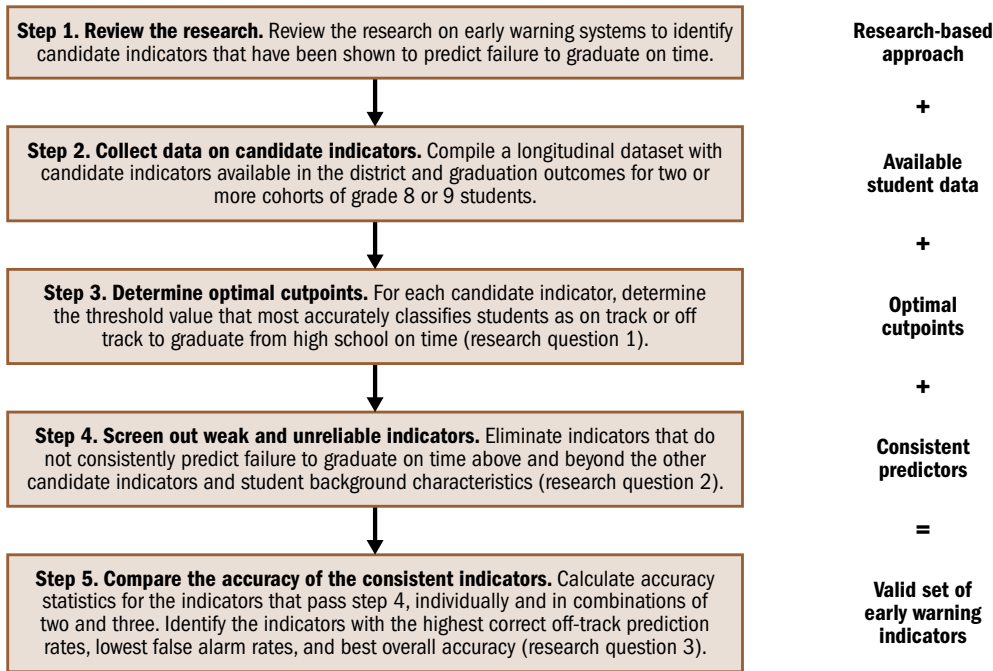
**Step 1. Review the research.** Review the research on early warning systems to identify candidate indicators that have been shown to predict failure to graduate on time.

**Step 2. Collect data on candidate indicators.** Compile a longitudinal dataset with candidate indicators available in the district and graduation outcomes for two or more cohorts of grade 8 or 9 students.

**Step 3. Determine optimal cutpoints.** For each candidate indicator, determine the threshold value that most accurately classifies students as on track or off track to graduate from high school on time (research question 1).

**Step 4. Screen out weak and unreliable indicators.** Eliminate indicators that do not consistently predict failure to graduate on time above and beyond the other candidate indicators and student background characteristics (research question 2).

**Step 5. Compare the accuracy of the consistent indicators.** Calculate accuracy statistics for the indicators that pass step 4, individually and in combinations of two and three. Identify the indicators with the highest correct off-track prediction rates, lowest false alarm rates, and best overall accuracy (research question 3).

**Research-based approach**

**+**

**Available student data**

**+**

**Optimal cutpoints**

**+**

**Consistent predictors**

**=**

**Valid set of early warning indicators**